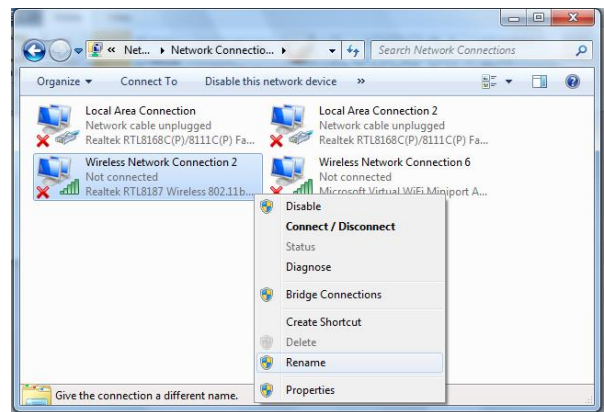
« Net... ▸ Network Connectio... ▸

Search Network Connections

Organize ▾ Connect To Disable this network device »

Local Area Connection
Network cable unplugged
Realtek RTL8168C(P)/8111C(P) Fa...

Local Area Connection 2
Network cable unplugged
Realtek RTL8168C(P)/8111C(P) Fa...

Wireless Network Connection 2
Not connected
Realtek RTL8187 Wireless 802.11b...

Wireless Network Connection 6
Not connected
Microsoft Virtual WiFi Miniport A...

Disable
Connect / Disconnect
Status
Diagnose
Bridge Connections
Create Shortcut
Delete
Rename
Properties

Give the connection a different name.